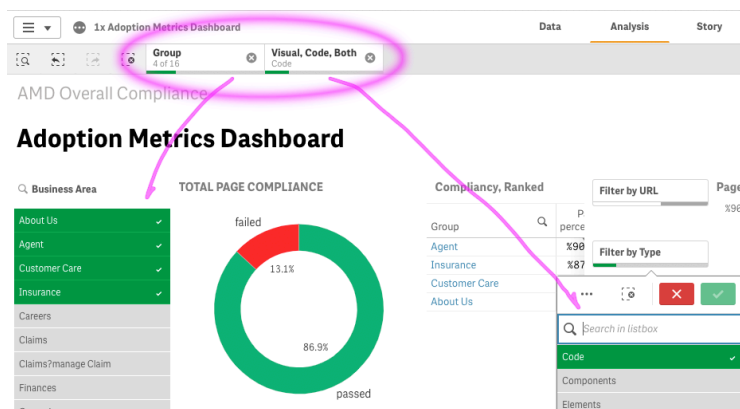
1x Adoption Metrics Dashboard

Data

Analysis

Story

Group
4 of 16

Visual, Code, Both
Code

AMD Overall Compliance

Adoption Metrics Dashboard

Business Area

About Us

Agent

Customer Care

Insurance

Careers

Claims

Claims?manage Claim

Finances

TOTAL PAGE COMPLIANCE

failed

13.1%

86.9%

passed

Compliancy, Ranked

| Group | P perce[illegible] |
|---|---|
| Agent | %90 |
| Insurance | %87 |
| Customer Care | |
| About Us | |

Filter by URL

Page

%96

Filter by Type

Search in listbox

Code

Components

Elements